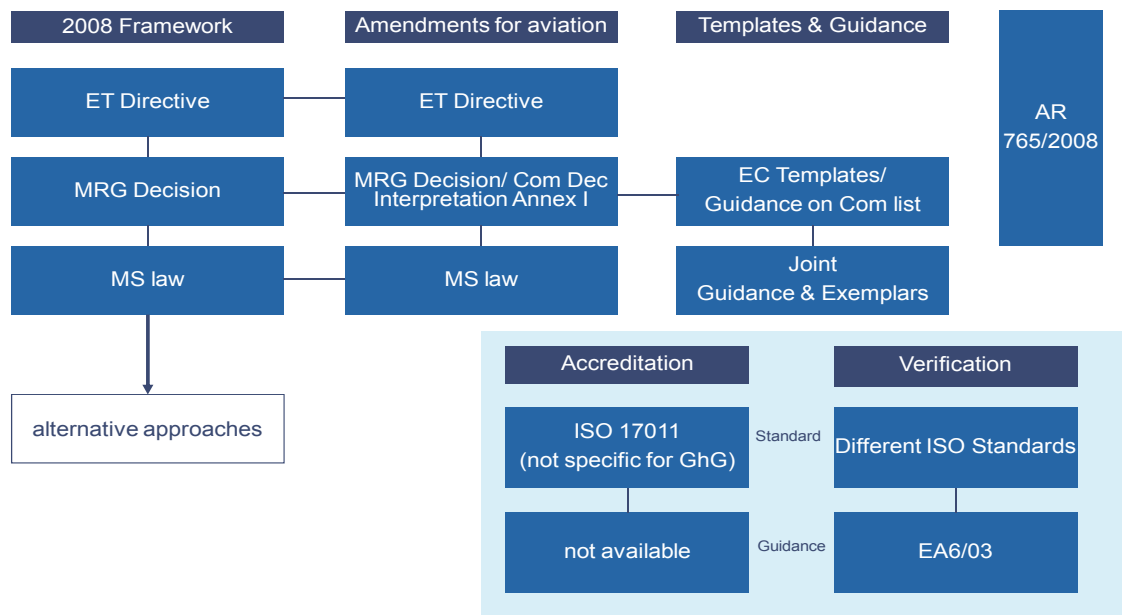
2008 Framework

Amendments for aviation

Templates & Guidance

AR 765/2008

ET Directive

ET Directive

MRG Decision

MRG Decision/ Com Dec Interpretation Annex I

EC Templates/ Guidance on Com list

MS law

MS law

Joint Guidance & Exemplars

alternative approaches

Accreditation

Verification

ISO 17011 (not specific for GhG)

Standard

Different ISO Standards

not available

Guidance

EA6/03